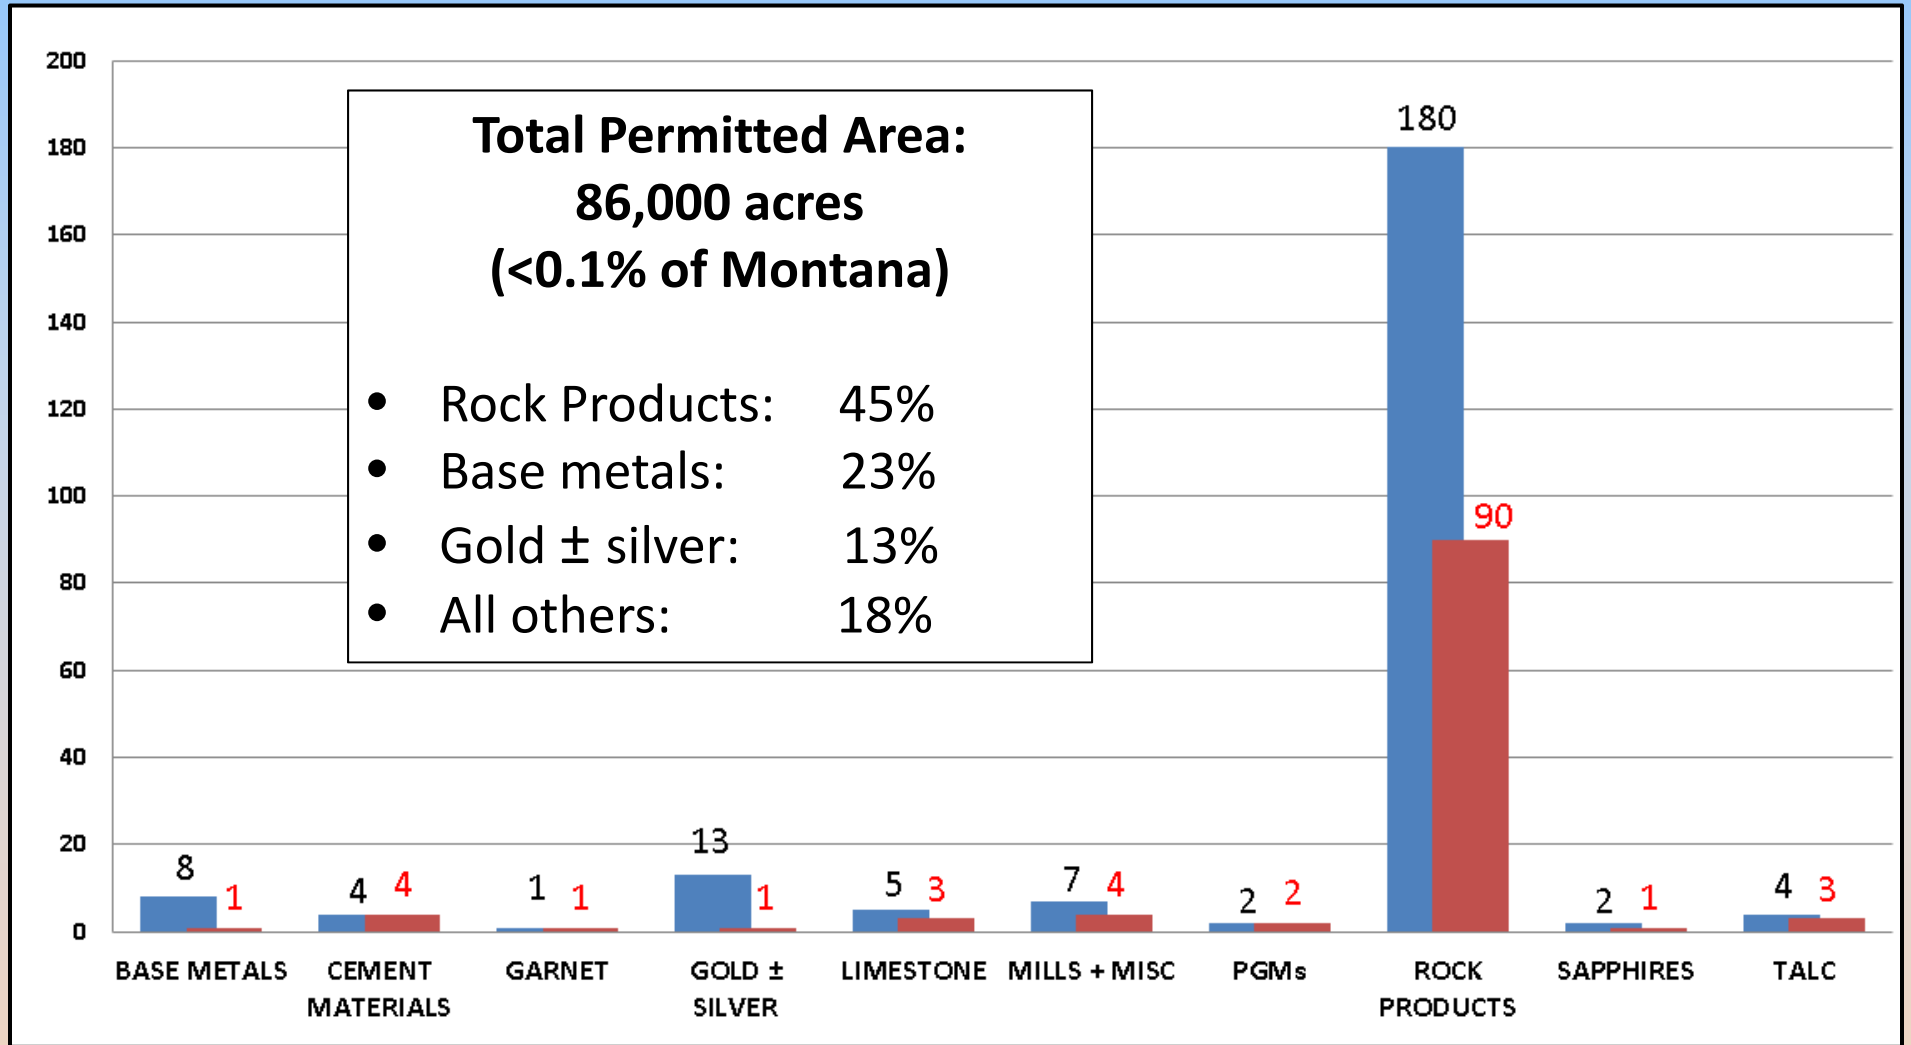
200
180
160
140
120
100
80
60
40
20
0

Total Permitted Area:
86,000 acres
(<0.1% of Montana)

• Rock Products: 45%
• Base metals: 23%
• Gold ± silver: 13%
• All others: 18%

8 1
4 4
1 1
13 1
5 3
7 4
2 2
180 90
2 1
4 3

BASE METALS
CEMENT MATERIALS
GARNET
GOLD ± SILVER
LIMESTONE
MILLS + MISC
PGMs
ROCK PRODUCTS
SAPPHIRES
TALC